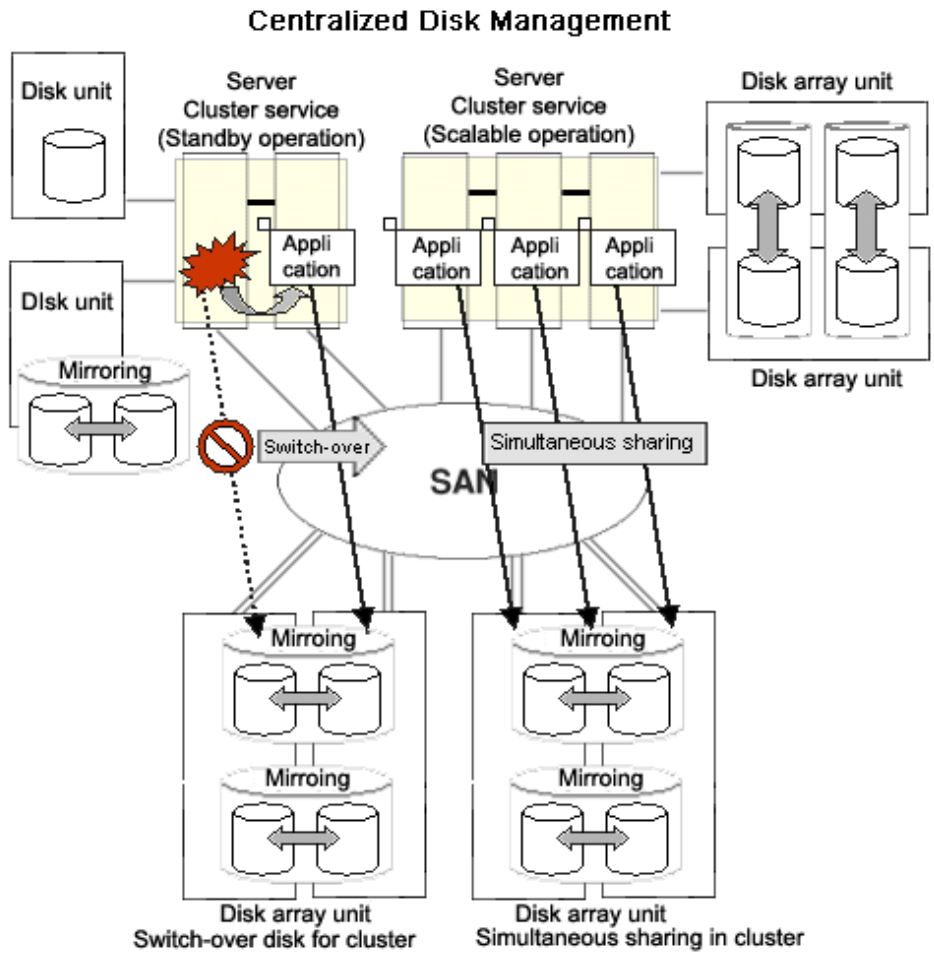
Centralized Disk Management

Disk unit

Server
Cluster service
(Standby operation)

Server
Cluster service
(Scalable operation)

Disk array unit

Appli cation

Appli cation

Appli cation

Appli cation

DIsk unit

Mirroring

Disk array unit

Switch-over

Simultaneous sharing

SAN

Mirroing

Mirroing

Mirroing

Mirroing

Disk array unit
Switch-over disk for cluster

Disk array unit
Simultaneous sharing in cluster